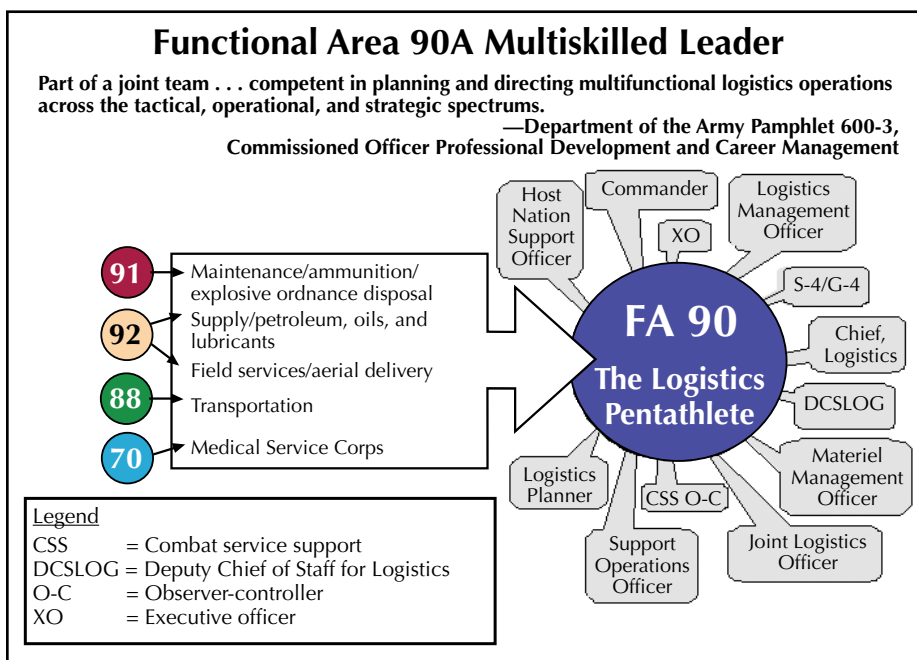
Functional Area 90A Multiskilled Leader

Part of a joint team . . . competent in planning and directing multifunctional logistics operations across the tactical, operational, and strategic spectrums.

—Department of the Army Pamphlet 600-3, Commissioned Officer Professional Development and Career Management

91
92
88
70

Maintenance/ammunition/ explosive ordnance disposal
Supply/petroleum, oils, and lubricants
Field services/aerial delivery
Transportation
Medical Service Corps

Host Nation Support Officer
Commander
XO
Logistics Management Officer
S-4/G-4
Chief, Logistics
DCSLOG
Materiel Management Officer
Joint Logistics Officer
CSS O-C
Support Operations Officer
Logistics Planner

FA 90
The Logistics Pentathlete

Legend
CSS = Combat service support
DCSLOG = Deputy Chief of Staff for Logistics
O-C = Observer-controller
XO = Executive officer